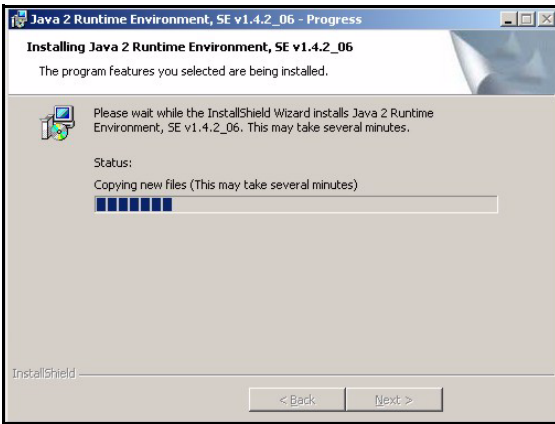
Java 2 Runtime Environment, SE v1.4.2_06 - Progress

Installing Java 2 Runtime Environment, SE v1.4.2_06

The program features you selected are being installed.

Please wait while the InstallShield Wizard installs Java 2 Runtime Environment, SE v1.4.2_06. This may take several minutes.

Status:

Copying new files (This may take several minutes)

InstallShield

< Back

Next >